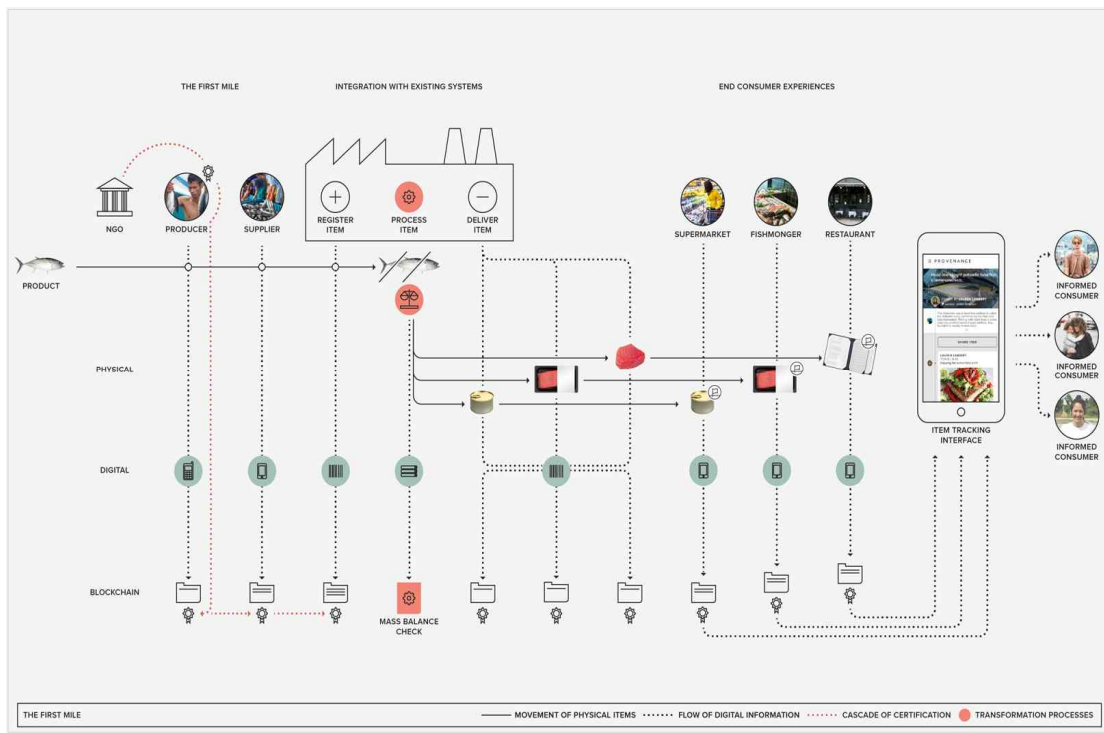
THE FIRST MILE

INTEGRATION WITH EXISTING SYSTEMS

END CONSUMER EXPERIENCES

NGO

PRODUCER

SUPPLIER

REGISTER ITEM

PROCESS ITEM

DELIVER ITEM

SUPERMARKET

FISHMONGER

RESTAURANT

PROVENANCE

PRODUCT

PHYSICAL

DIGITAL

BLOCKCHAIN

MASS BALANCE CHECK

ITEM TRACKING INTERFACE

INFORMED CONSUMER

INFORMED CONSUMER

INFORMED CONSUMER

THE FIRST MILE

MOVEMENT OF PHYSICAL ITEMS

FLOW OF DIGITAL INFORMATION

CASCADE OF CERTIFICATION

TRANSFORMATION PROCESSES